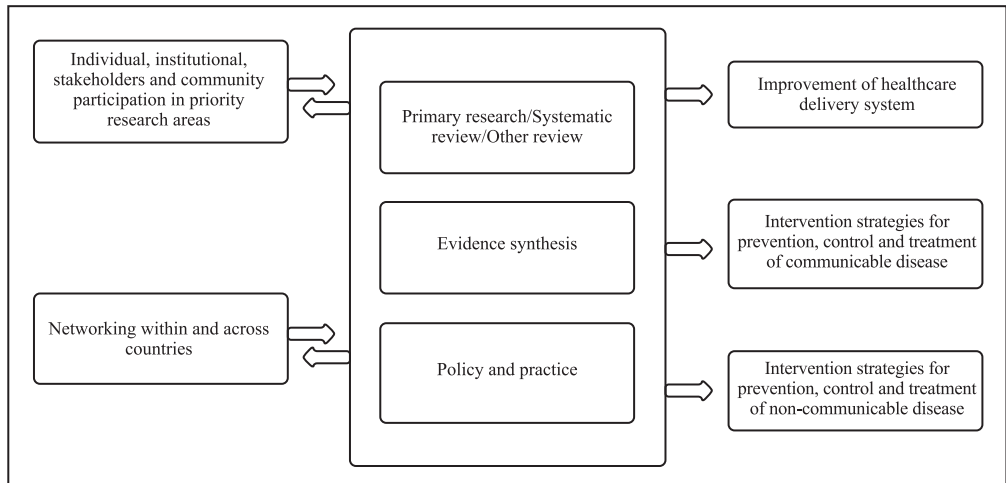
Individual, institutional, stakeholders and community participation in priority research areas

Networking within and across countries

Primary research/Systematic review/Other review

Evidence synthesis

Policy and practice

Improvement of healthcare delivery system

Intervention strategies for prevention, control and treatment of communicable disease

Intervention strategies for prevention, control and treatment of non-communicable disease